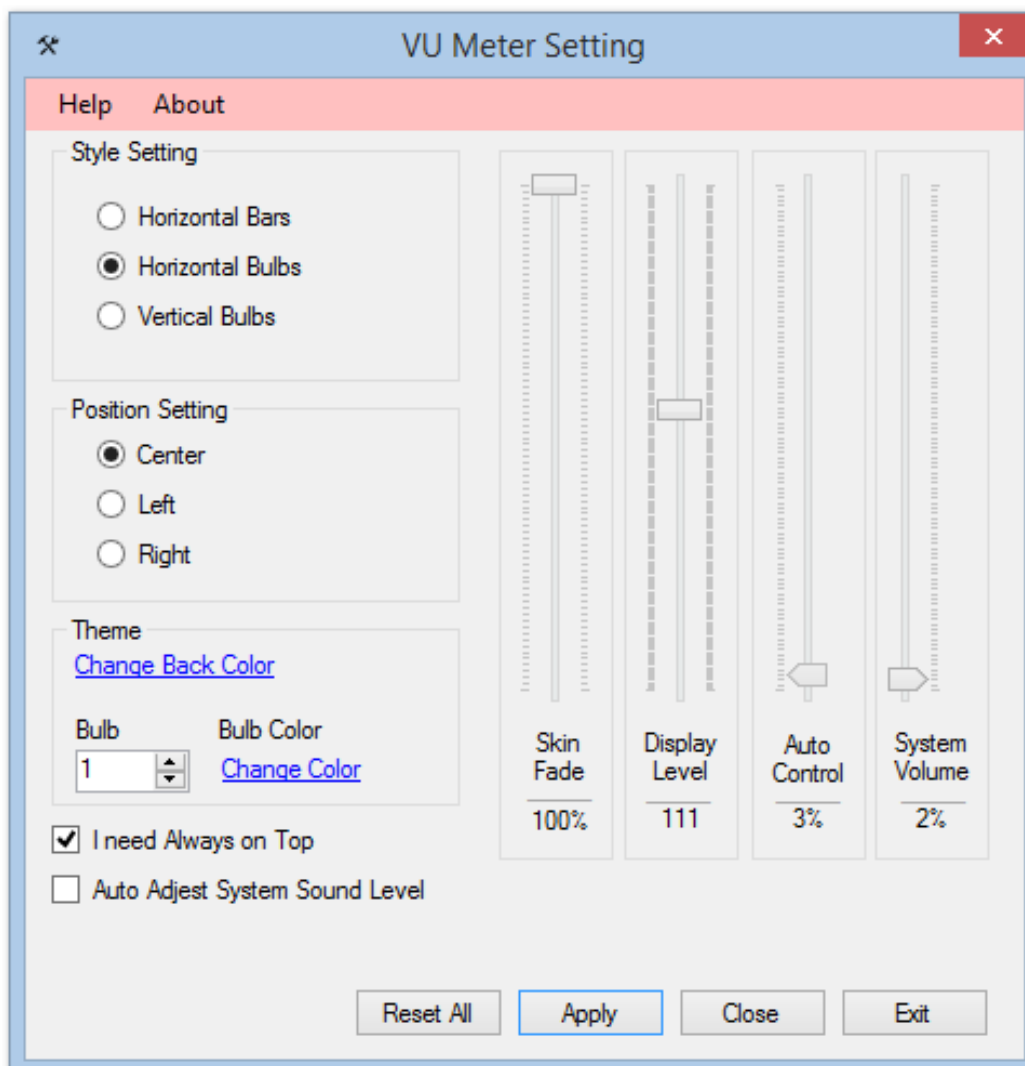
VU Meter Setting

Help About

Style Setting

Horizontal Bars

Horizontal Bulbs

Vertical Bulbs

Position Setting

Center

Left

Right

Theme

Change Back Color

Bulb

1

Bulb Color

Change Color

I need Always on Top

Auto Adjest System Sound Level

Skin Fade

100%

Display Level

111

Auto Control

3%

System Volume

2%

Reset All

Apply

Close

Exit